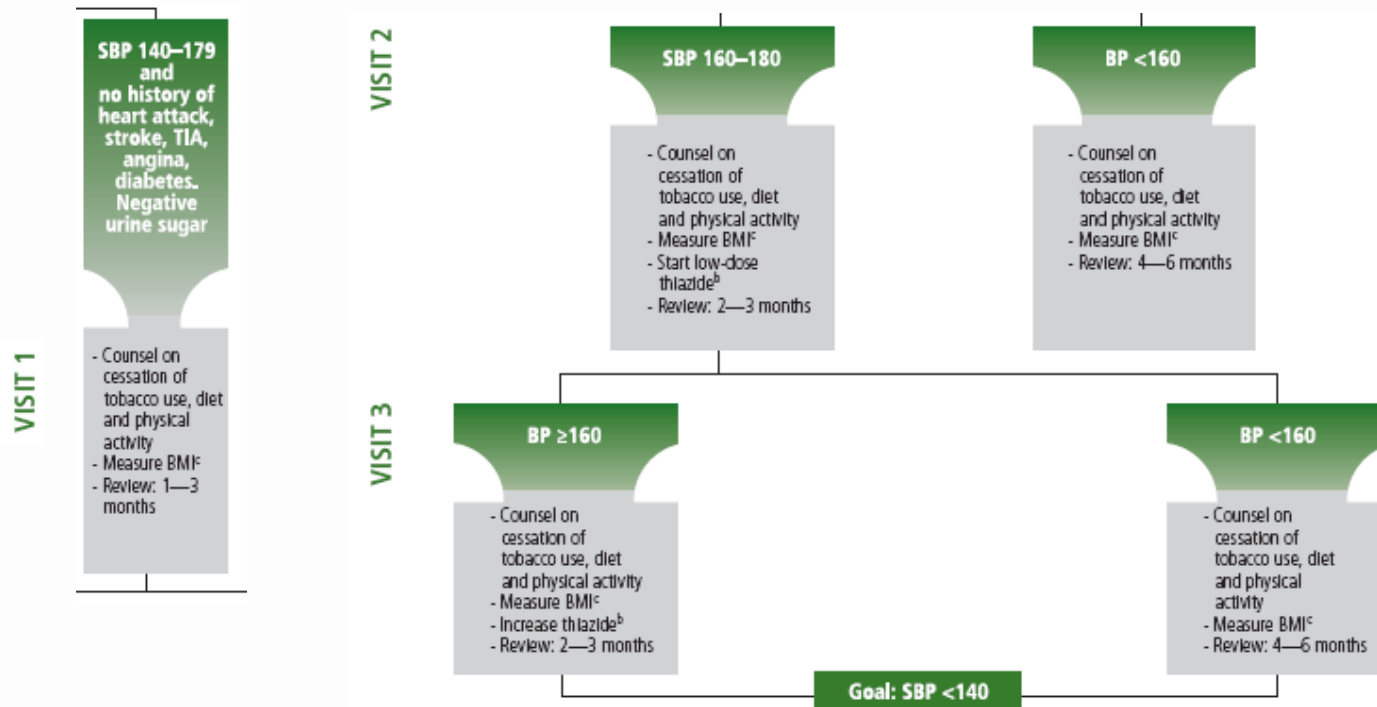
VISIT 1

SBP 140–179 and no history of heart attack, stroke, TIA, angina, diabetes. Negative urine sugar

- Counsel on cessation of tobacco use, diet and physical activity
- Measure BMI$^c$
- Review: 1—3 months

VISIT 2

SBP 160–180

- Counsel on cessation of tobacco use, diet and physical activity
- Measure BMI$^c$
- Start low-dose thiazide$^b$
- Review: 2—3 months

BP <160

- Counsel on cessation of tobacco use, diet and physical activity
- Measure BMI$^c$
- Review: 4—6 months

VISIT 3

BP ≥160

- Counsel on cessation of tobacco use, diet and physical activity
- Measure BMI$^c$
- Increase thiazide$^b$
- Review: 2—3 months

BP <160

- Counsel on cessation of tobacco use, diet and physical activity
- Measure BMI$^c$
- Review: 4—6 months

Goal: SBP <140